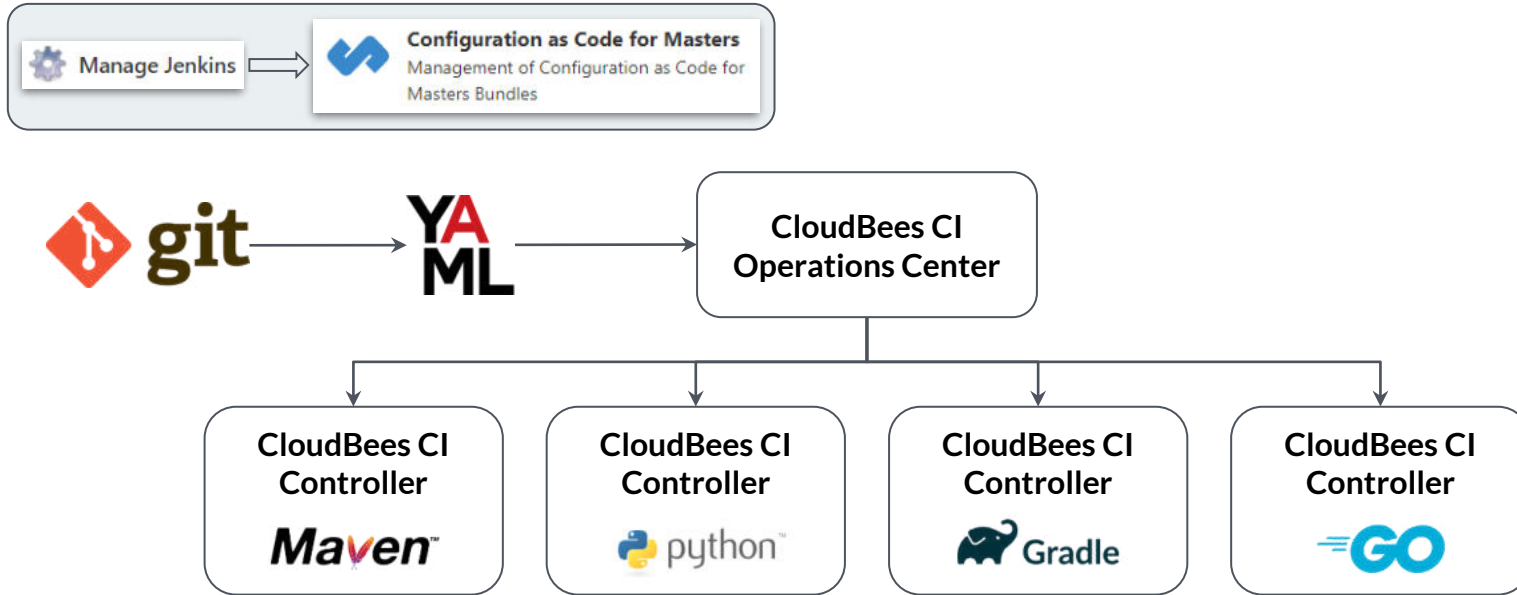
Manage Jenkins

Configuration as Code for Masters
Management of Configuration as Code for Masters Bundles

git

YAML

CloudBees CI Operations Center

CloudBees CI Controller
Maven™

CloudBees CI Controller
python™

CloudBees CI Controller
Gradle

CloudBees CI Controller
GO